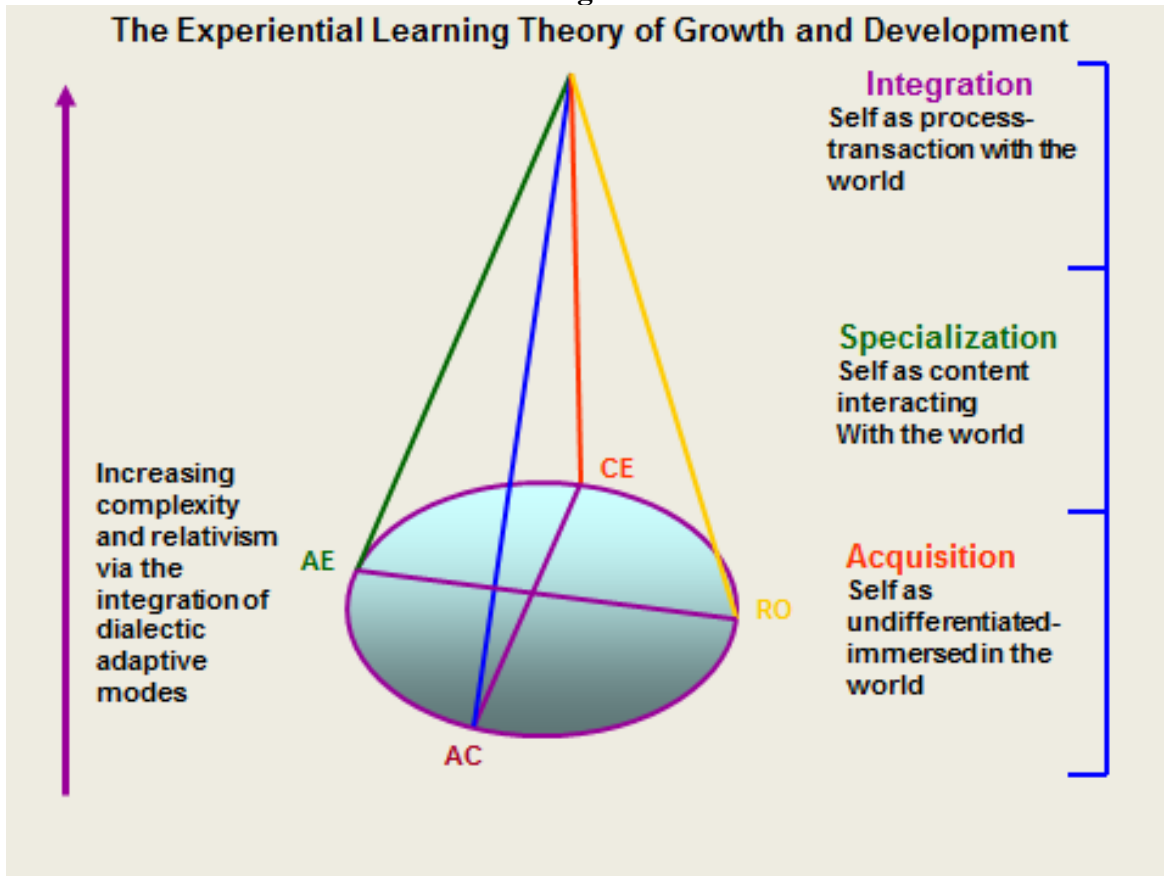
The Experiential Learning Theory of Growth and Development

Integration
Self as process-transaction with the world

Specialization
Self as content interacting With the world

Acquisition
Self as undifferentiated-immersed in the world

Increasing complexity and relativism via the integration of dialectic adaptive modes

CE

AE

RO

AC